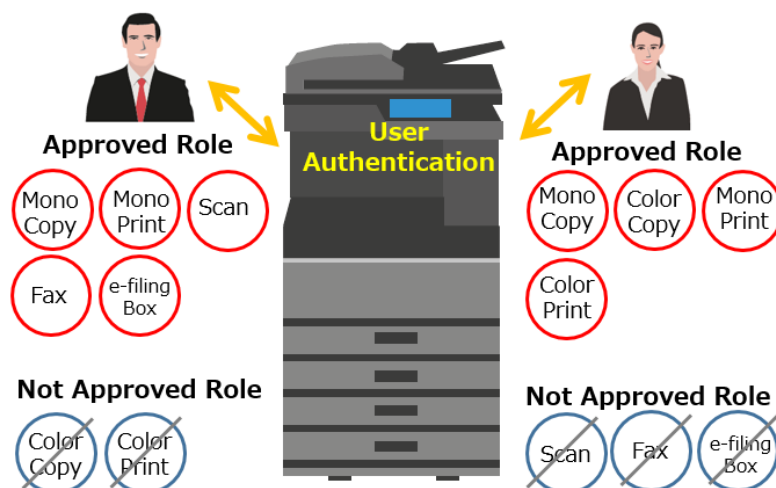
User Authentication

Approved Role

Mono Copy

Mono Print

Scan

Fax

e-filing Box

Not Approved Role

Color Copy

Color Print

Approved Role

Mono Copy

Color Copy

Mono Print

Color Print

Not Approved Role

Scan

Fax

e-filing Box